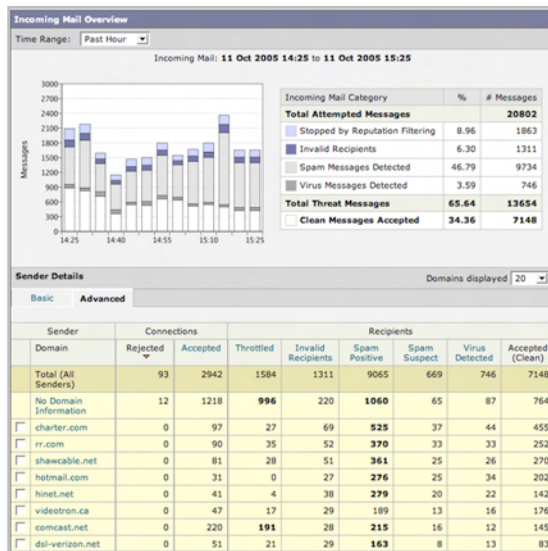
Incoming Mail Overview

Time Range: Past Hour

Incoming Mail: 11 Oct 2005 14:25 to 11 Oct 2005 15:25

3000
2700
2400
2100
1800
1500
1200
900
600
300
0

Messages

14:25 14:40 14:55 15:10 15:25

| Incoming Mail Category | % | # Messages |
|---|---|---|
| Total Attempted Messages | | 20802 |
| Stopped by Reputation Filtering | 8.96 | 1863 |
| Invalid Recipients | 6.30 | 1311 |
| Spam Messages Detected | 46.79 | 9734 |
| Virus Messages Detected | 3.59 | 746 |
| Total Threat Messages | 65.64 | 13654 |
| Clean Messages Accepted | 34.36 | 7148 |

Sender Details

Domains displayed 20

Basic Advanced

| Sender | Connections | | Recipients | | | | | |
|---|---|---|---|---|---|---|---|---|
| Domain | Rejected | Accepted | Throttled | Invalid Recipients | Spam Positive | Spam Suspect | Virus Detected | Accepted (Clean) |
| Total (All Senders) | 93 | 2942 | 1584 | 1311 | 9065 | 669 | 746 | 7148 |
| No Domain Information | 12 | 1218 | 996 | 220 | 1060 | 65 | 87 | 764 |
| charter.com | 0 | 97 | 27 | 69 | 525 | 37 | 44 | 455 |
| rr.com | 0 | 90 | 35 | 52 | 370 | 33 | 33 | 252 |
| shawcable.net | 0 | 81 | 28 | 51 | 361 | 25 | 26 | 270 |
| hotmail.com | 0 | 31 | 0 | 27 | 276 | 25 | 34 | 202 |
| hinet.net | 0 | 41 | 4 | 38 | 279 | 20 | 22 | 142 |
| videotron.ca | 0 | 47 | 17 | 29 | 189 | 13 | 16 | 176 |
| comcast.net | 0 | 220 | 191 | 28 | 215 | 16 | 12 | 145 |
| dsl-verizon.net | 0 | 51 | 21 | 29 | 163 | 8 | 13 | 83 |